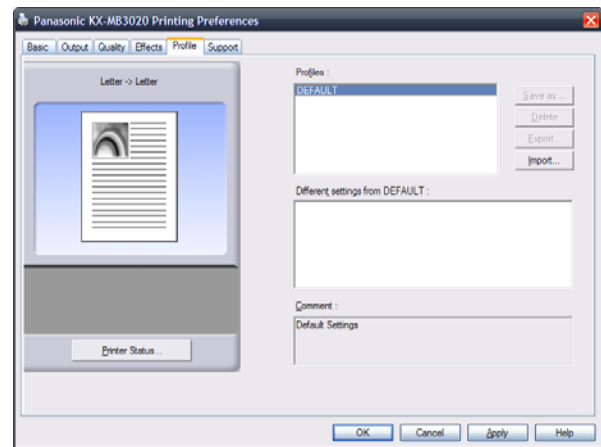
Panasonic KX-MB3020 Printing Preferences

Basic | Output | Quality | Effects | Profile | Support

Letter -> Letter

Printer Status...

Profiles :

DEFAULT

Save as ...

Delete

Export...

Import...

Different settings from DEFAULT :

Comment :

Default Settings

OK | Cancel | Apply | Help